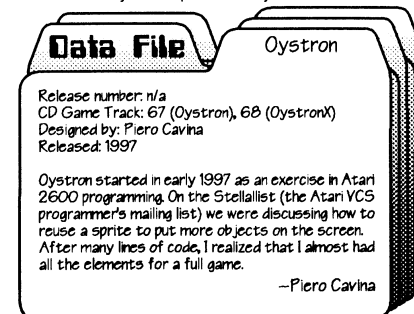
Data File

Oystron

Release number: n/a
CD Game Track: 67 (Oystron), 68 (OystronX)
Designed by: Piero Cavina
Released: 1997

Oystron started in early 1997 as an exercise in Atari 2600 programming. On the Stellalist (the Atari VCS programmer's mailing list) we were discussing how to reuse a sprite to put more objects on the screen. After many lines of code, I realized that I almost had all the elements for a full game.

–Piero Cavina